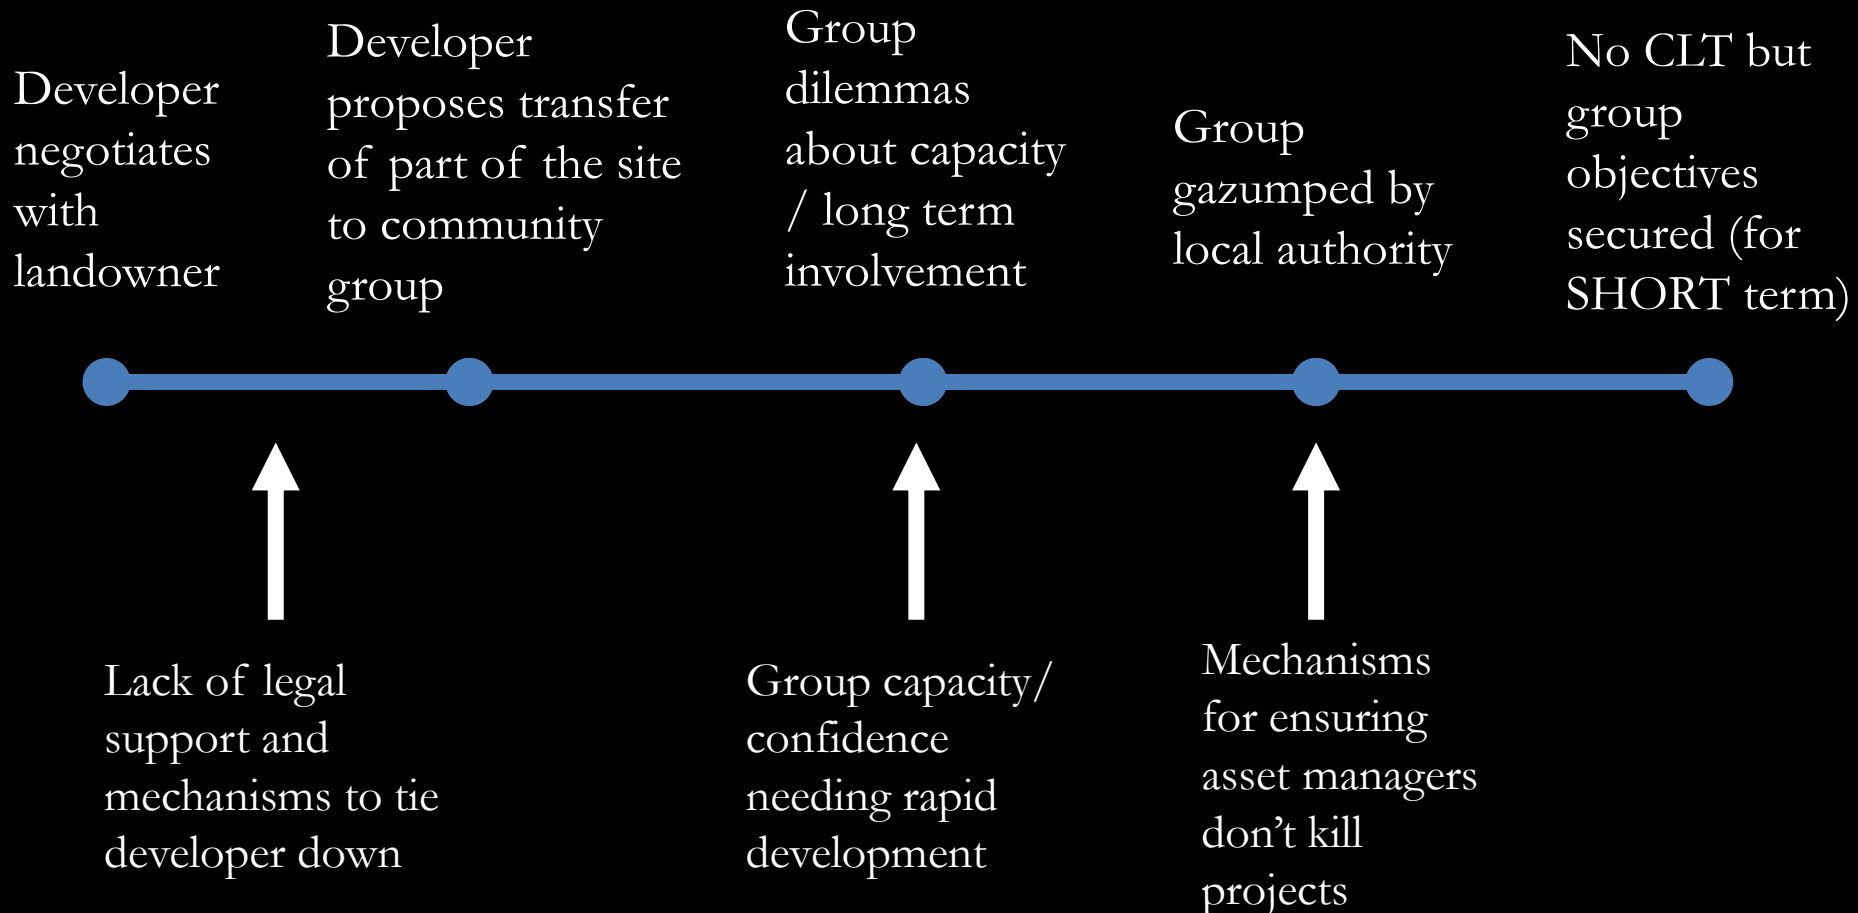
Developer negotiates with landowner

Developer proposes transfer of part of the site to community group

Group dilemmas about capacity / long term involvement

Group gazumped by local authority

No CLT but group objectives secured (for SHORT term)

Lack of legal support and mechanisms to tie developer down

Group capacity/ confidence needing rapid development

Mechanisms for ensuring asset managers don’t kill projects